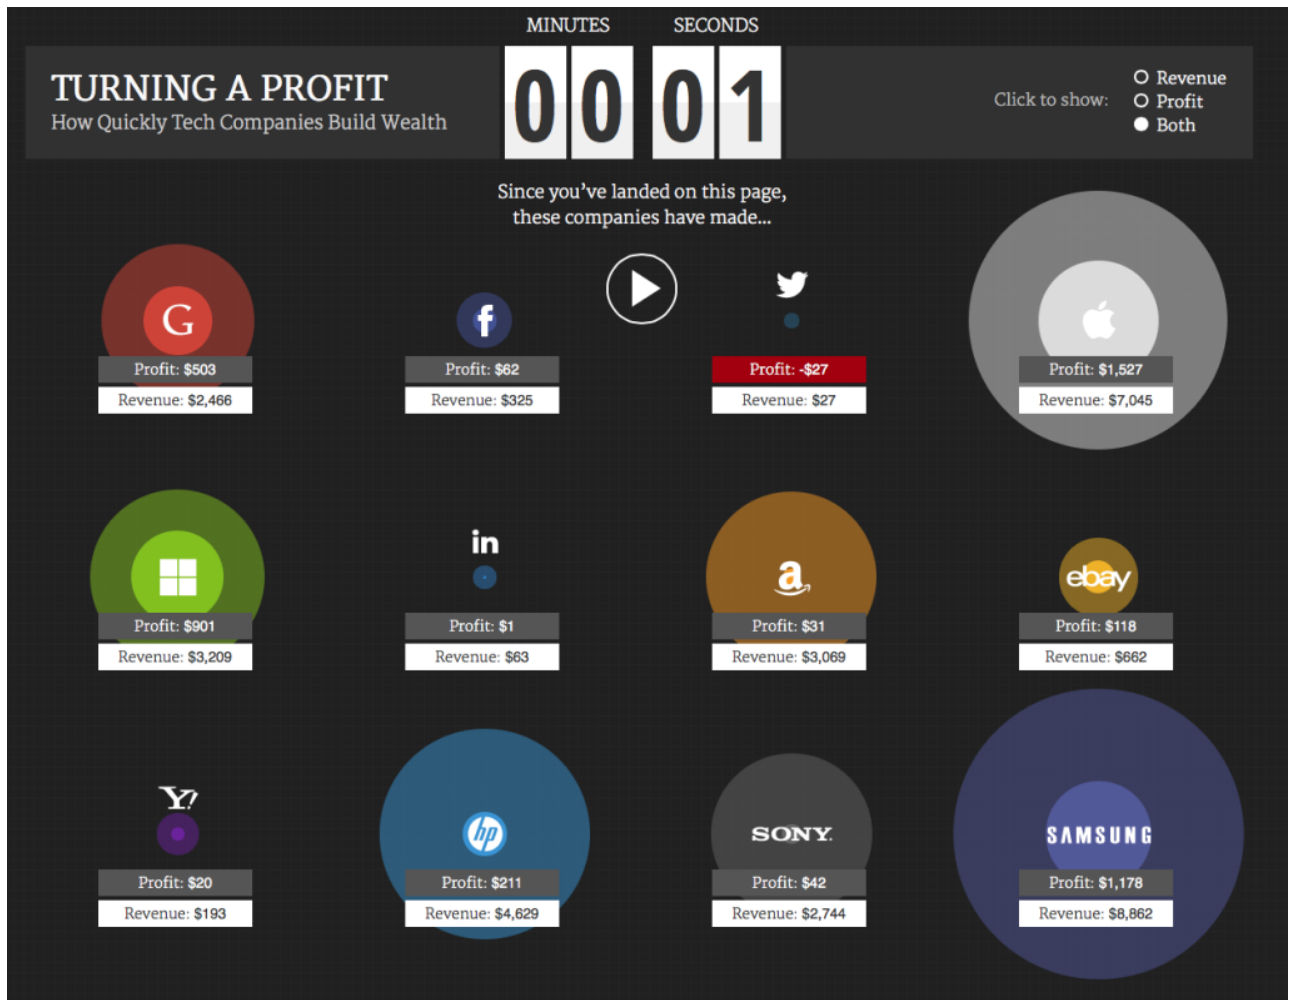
TURNING A PROFIT
How Quickly Tech Companies Build Wealth

MINUTES SECONDS
00 01

Click to show:
Revenue
Profit
Both

Since you've landed on this page, these companies have made...

G
Profit: $503
Revenue: $2,466

f
Profit: $62
Revenue: $325

Profit: -$27
Revenue: $27

Profit: $1,527
Revenue: $7,045

Profit: $901
Revenue: $3,209

in
Profit: $1
Revenue: $63

a
Profit: $31
Revenue: $3,069

ebay
Profit: $118
Revenue: $662

Y!
Profit: $20
Revenue: $193

hp
Profit: $211
Revenue: $4,629

SONY
Profit: $42
Revenue: $2,744

SAMSUNG
Profit: $1,178
Revenue: $8,862